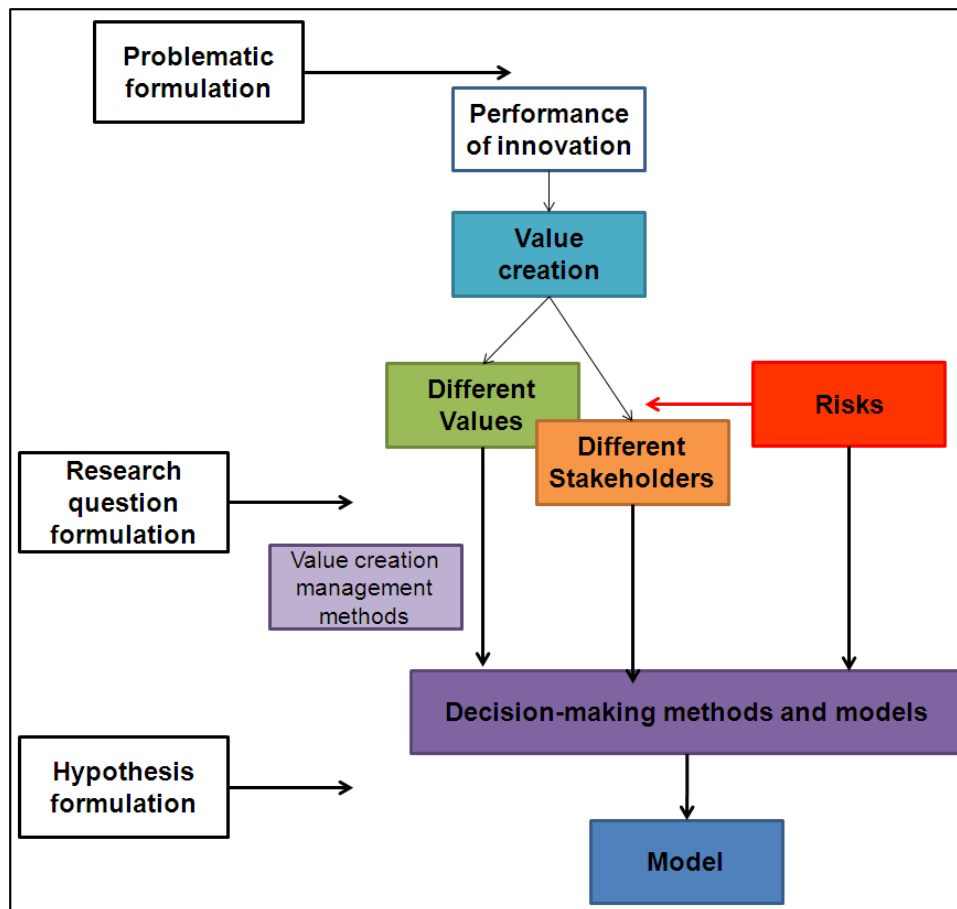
Problematic formulation

Performance of innovation

Value creation

Different Values

Different Stakeholders

Risks

Research question formulation

Value creation management methods

Decision-making methods and models

Hypothesis formulation

Model